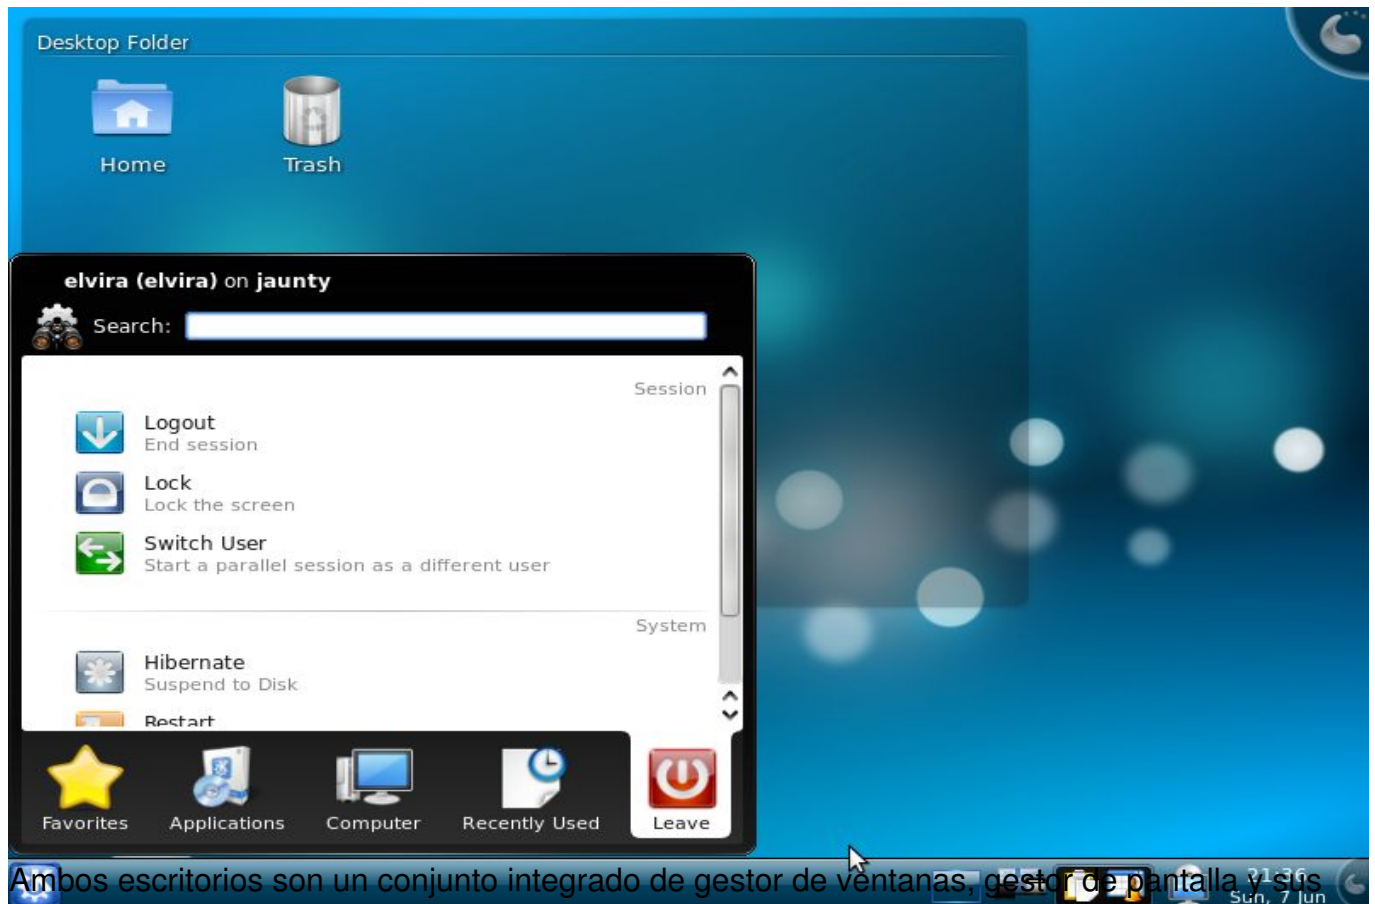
Desktop Folder

Home

Trash

elvira (elvira) on jaunty

Search:

Session

Logout
End session

Lock
Lock the screen

Switch User
Start a parallel session as a different user

System

Hibernate
Suspend to Disk

Restart

Favorites

Applications

Computer

Recently Used

Leave

21:36
Sun, 7 Jun

Ambos escritorios son un conjunto integrado de gestor de ventanas, gestor de pantalla y sus